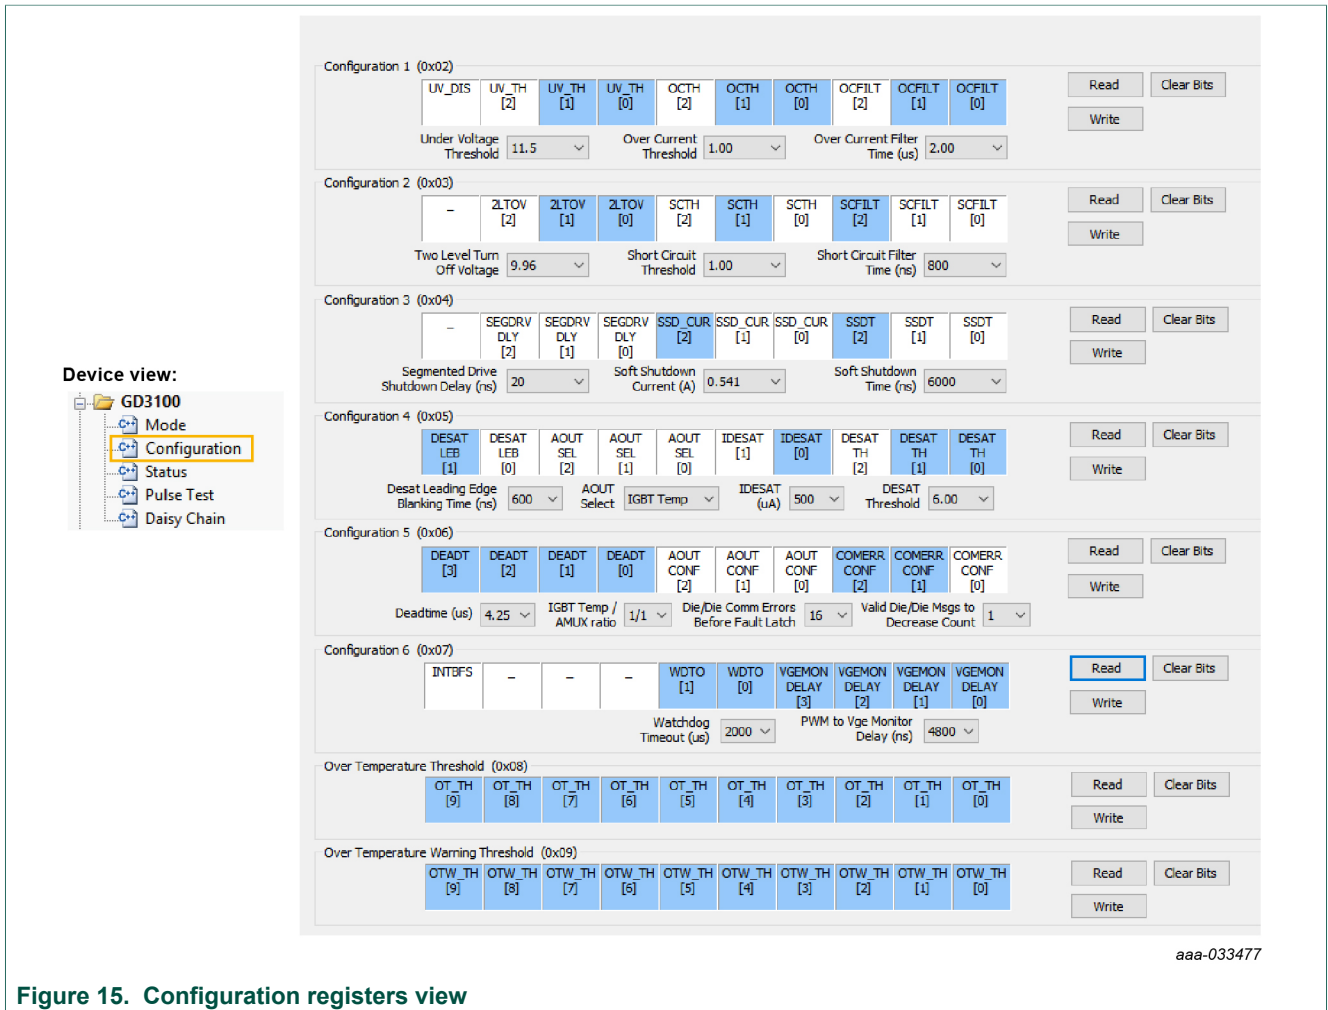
Device view:
GD3100
Mode
Configuration
Status
Pulse Test
Daisy Chain

Configuration 1 (0x02)

| UV_DIS | UV_TH [2] | UV_TH [1] | UV_TH [0] | OCTH [2] | OCTH [1] | OCTH [0] | OCFILT [2] | OCFILT [1] | OCFILT [0] |
|---|---|---|---|---|---|---|---|---|---|

Read Clear Bits
Write

Under Voltage Threshold 11.5
Over Current Threshold 1.00
Over Current Filter Time (us) 2.00

Configuration 2 (0x03)

| – | 2LTOV [2] | 2LTOV [1] | 2LTOV [0] | SCTH [2] | SCTH [1] | SCTH [0] | SCFILT [2] | SCFILT [1] | SCFILT [0] |
|---|---|---|---|---|---|---|---|---|---|

Read Clear Bits
Write

Two Level Turn Off Voltage 9.96
Short Circuit Threshold 1.00
Short Circuit Filter Time (ns) 800

Configuration 3 (0x04)

| – | SEGDRV DLY [2] | SEGDRV DLY [1] | SEGDRV DLY [0] | SSD_CUR [2] | SSD_CUR [1] | SSD_CUR [0] | SSDT [2] | SSDT [1] | SSDT [0] |
|---|---|---|---|---|---|---|---|---|---|

Read Clear Bits
Write

Segmented Drive Shutdown Delay (ns) 20
Soft Shutdown Current (A) 0.541
Soft Shutdown Time (ns) 6000

Configuration 4 (0x05)

| DESAT LEB [1] | DESAT LEB [0] | AOUT SEL [2] | AOUT SEL [1] | AOUT SEL [0] | IDESAT [1] | IDESAT [0] | DESAT TH [2] | DESAT TH [1] | DESAT TH [0] |
|---|---|---|---|---|---|---|---|---|---|

Read Clear Bits
Write

Desat Leading Edge Blanking Time (ns) 600
AOUT Select IGBT Temp
IDESAT (uA) 500
DESAT Threshold 6.00

Configuration 5 (0x06)

| DEADT [3] | DEADT [2] | DEADT [1] | DEADT [0] | AOUT CONF [2] | AOUT CONF [1] | AOUT CONF [0] | COMERR CONF [2] | COMERR CONF [1] | COMERR CONF [0] |
|---|---|---|---|---|---|---|---|---|---|

Read Clear Bits
Write

Deadtime (us) 4.25
IGBT Temp / AMUX ratio 1/1
Die/Die Comm Errors Before Fault Latch 16
Valid Die/Die Msgs to Decrease Count 1

Configuration 6 (0x07)

| INTBFS | – | – | – | WDTO [1] | WDTO [0] | VGEMON DELAY [3] | VGEMON DELAY [2] | VGEMON DELAY [1] | VGEMON DELAY [0] |
|---|---|---|---|---|---|---|---|---|---|

Read Clear Bits
Write

Watchdog Timeout (us) 2000
PWM to Vge Monitor Delay (ns) 4800

Over Temperature Threshold (0x08)

| OT_TH [9] | OT_TH [8] | OT_TH [7] | OT_TH [6] | OT_TH [5] | OT_TH [4] | OT_TH [3] | OT_TH [2] | OT_TH [1] | OT_TH [0] |
|---|---|---|---|---|---|---|---|---|---|

Read Clear Bits
Write

Over Temperature Warning Threshold (0x09)

| OTW_TH [9] | OTW_TH [8] | OTW_TH [7] | OTW_TH [6] | OTW_TH [5] | OTW_TH [4] | OTW_TH [3] | OTW_TH [2] | OTW_TH [1] | OTW_TH [0] |
|---|---|---|---|---|---|---|---|---|---|

Read Clear Bits
Write

aaa-033477

Figure 15. Configuration registers view